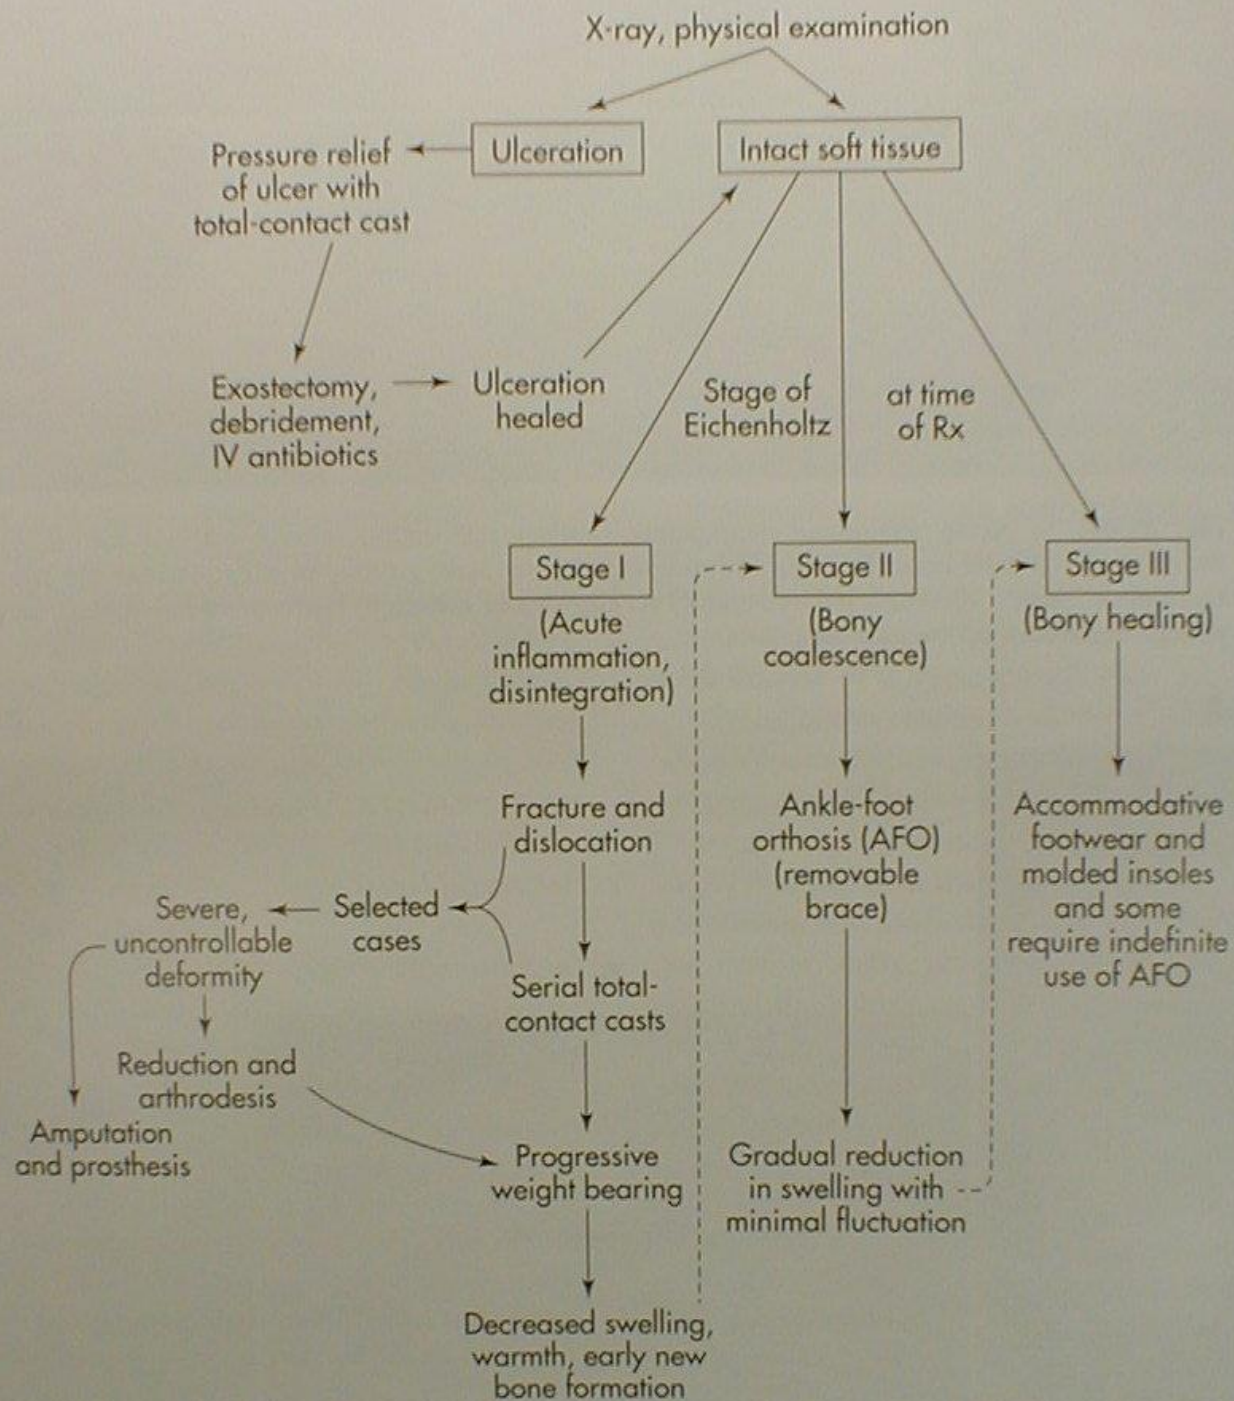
X-ray, physical examination

Ulceration

Intact soft tissue

Pressure relief of ulcer with total-contact cast

Exostectomy, debridement, IV antibiotics

Ulceration healed

Stage of Eichenholtz

at time of Rx

Stage I

(Acute inflammation, disintegration)

Stage II

(Bony coalescence)

Stage III

(Bony healing)

Fracture and dislocation

Selected cases

Severe, uncontrollable deformity

Reduction and arthrodesis

Amputation and prosthesis

Serial total-contact casts

Progressive weight bearing

Decreased swelling, warmth, early new bone formation

Ankle-foot orthosis (AFO) (removable brace)

Gradual reduction in swelling with minimal fluctuation

Accommodative footwear and molded insoles and some require indefinite use of AFO